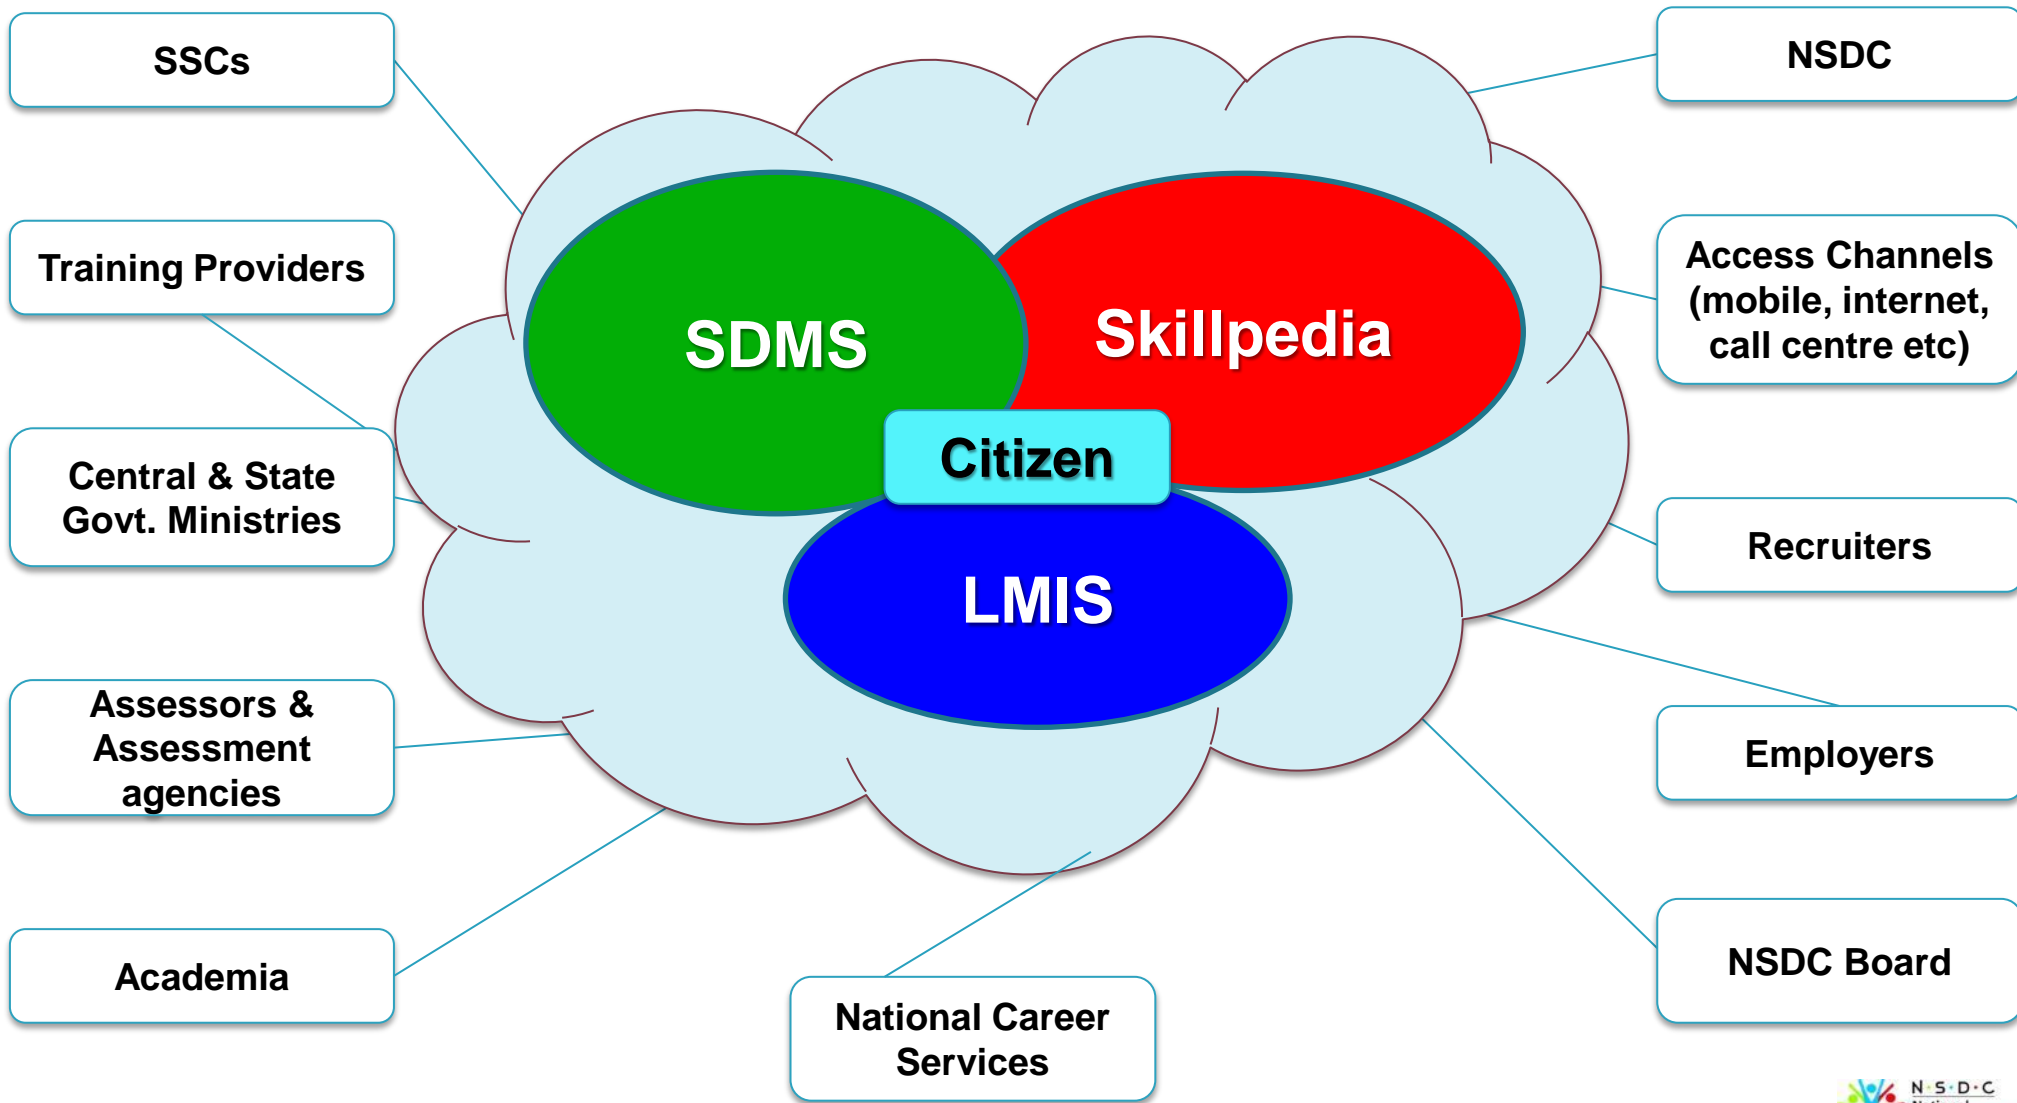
SSCs

Training Providers

Central & State Govt. Ministries

Assessors & Assessment agencies

Academia

SDMS

Skillpedia

Citizen

LMIS

National Career Services

NSDC

Access Channels (mobile, internet, call centre etc)

Recruiters

Employers

NSDC Board

N·S·D·C